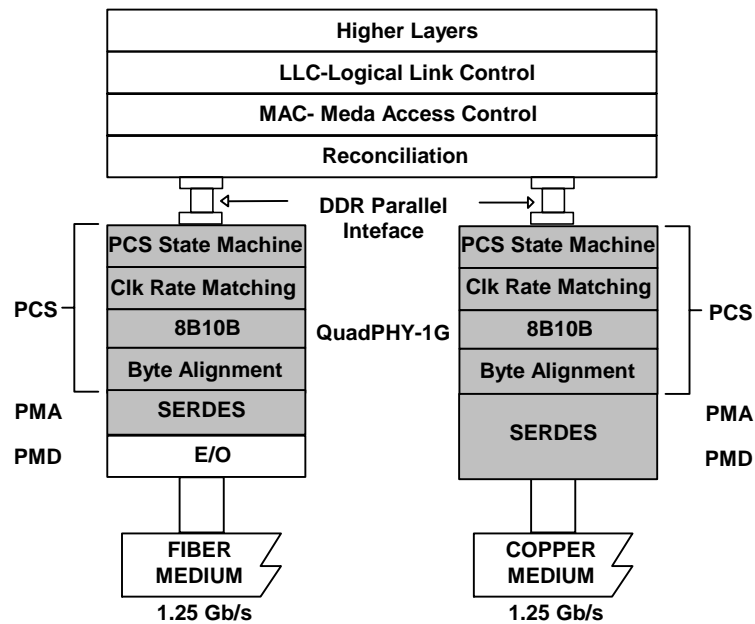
Higher Layers

LLC-Logical Link Control

MAC- Meda Access Control

Reconciliation

DDR Parallel Inteface

PCS State Machine

Clk Rate Matching

8B10B

Byte Alignment

SERDES

E/O

PCS

PMA

PMD

QuadPHY-1G

PCS State Machine

Clk Rate Matching

8B10B

Byte Alignment

SERDES

PCS

PMA

PMD

FIBER MEDIUM

1.25 Gb/s

COPPER MEDIUM

1.25 Gb/s